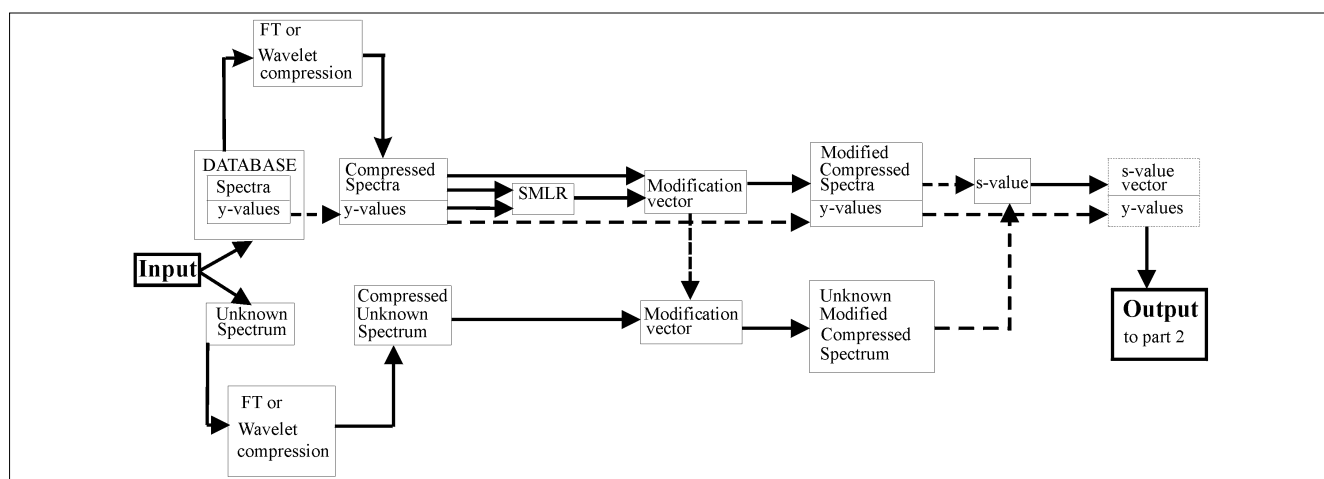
FT or
Wavelet
compression

DATABASE
Spectra
y-values

Compressed
Spectra
y-values

SMLR

Modification
vector

Modified
Compressed
Spectra
y-values

s-value

s-value
vector
y-values

Input

Unknown
Spectrum

Compressed
Unknown
Spectrum

Modification
vector

Unknown
Modified
Compressed
Spectrum

Output
to part 2

FT or
Wavelet
compression